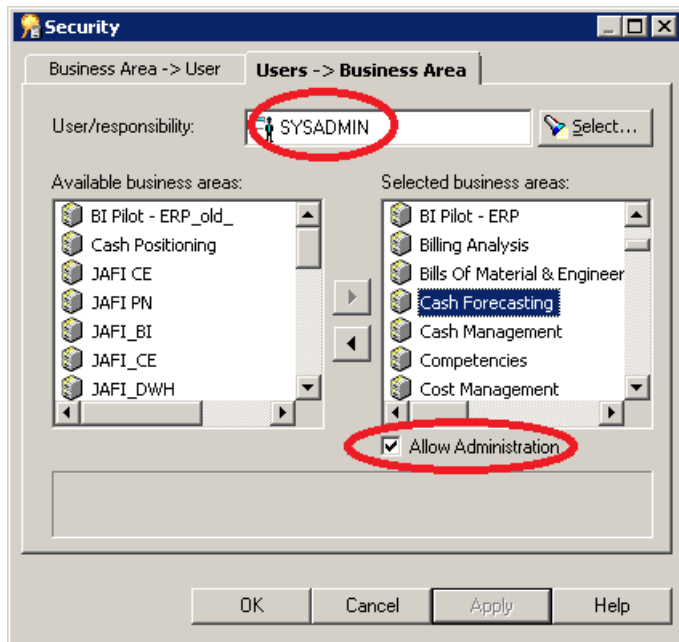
Security

Business Area -> User

Users -> Business Area

User/responsibility:

SYSADMIN

Select...

Available business areas:

BI Pilot - ERP_old_

Cash Positioning

JAFI CE

JAFI PN

JAFI_BI

JAFI_CE

JAFI_DWH

Selected business areas:

BI Pilot - ERP

Billing Analysis

Bills Of Material & Engineer

Cash Forecasting

Cash Management

Competencies

Cost Management

Allow Administration

OK

Cancel

Apply

Help